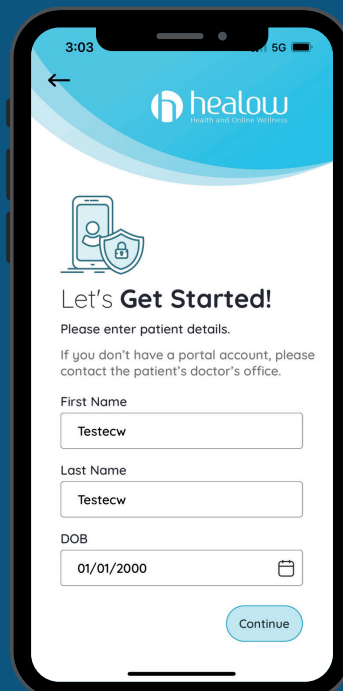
3:03

5G

healow
Health and Online Wellness

Let's Get Started!

Please enter patient details.

If you don't have a portal account, please contact the patient's doctor's office.

First Name

Testecw

Last Name

Testecw

DOB

01/01/2000

Continue